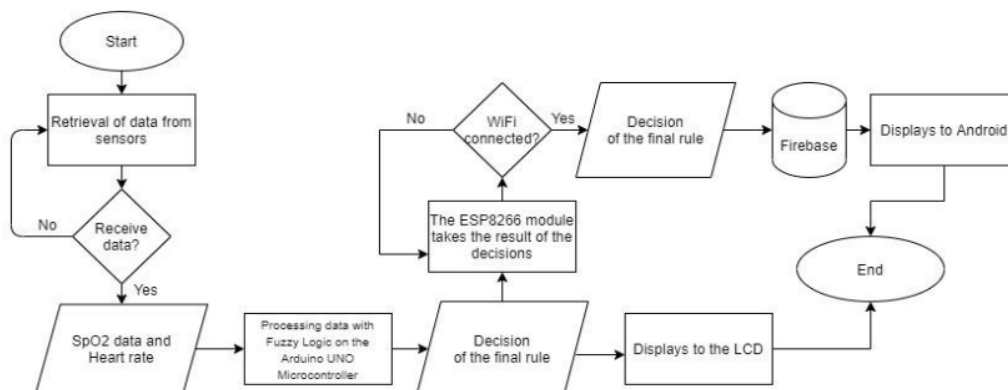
Start

Retrieval of data from sensors

No

Receive data?

Yes

SpO2 data and Heart rate

Processing data with Fuzzy Logic on the Arduino UNO Microcontroller

Decision of the final rule

Displays to the LCD

The ESP8266 module takes the result of the decisions

No

WiFi connected?

Yes

Decision of the final rule

Firebase

Displays to Android

End